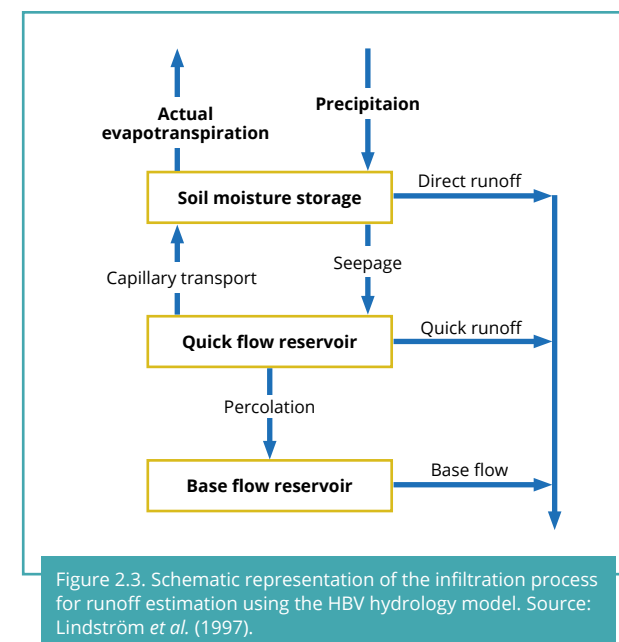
Actual evapotranspiration

Precipitaion

Soil moisture storage

Direct runoff

Capillary transport

Seepage

Quick flow reservoir

Quick runoff

Percolation

Base flow reservoir

Base flow

Figure 2.3. Schematic representation of the infiltration process for runoff estimation using the HBV hydrology model. Source: Lindström et al. (1997).